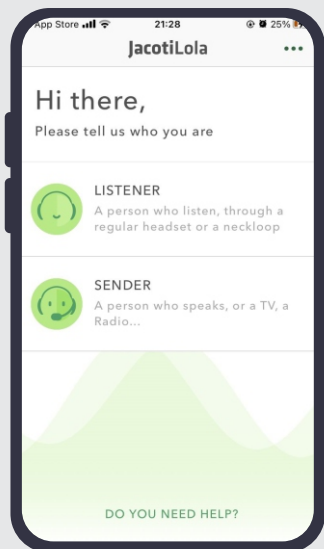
App Store 21:28 25%

JacotiLola •••

Hi there,

Please tell us who you are

LISTENER
A person who listen, through a regular headset or a neckloop

SENDER
A person who speaks, or a TV, a Radio...

DO YOU NEED HELP?